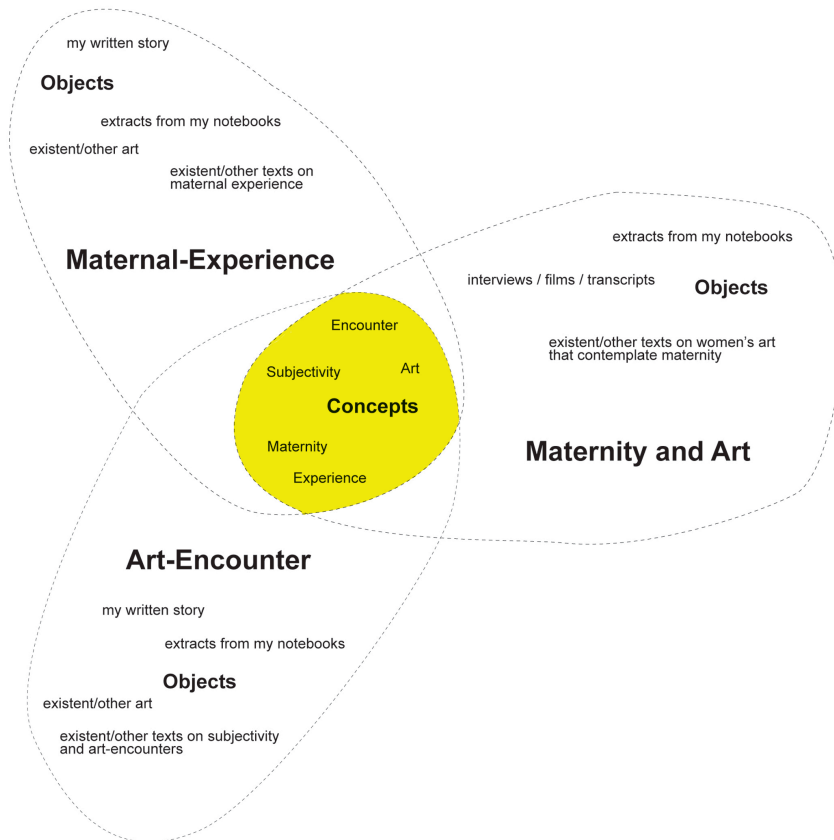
my written story

Objects

extracts from my notebooks

existent/other art

existent/other texts on maternal experience

Maternal-Experience

extracts from my notebooks

interviews / films / transcripts

Objects

existent/other texts on women's art that contemplate maternity

Encounter

Subjectivity

Art

Concepts

Maternity

Experience

Maternity and Art

Art-Encounter

my written story

extracts from my notebooks

Objects

existent/other art

existent/other texts on subjectivity and art-encounters